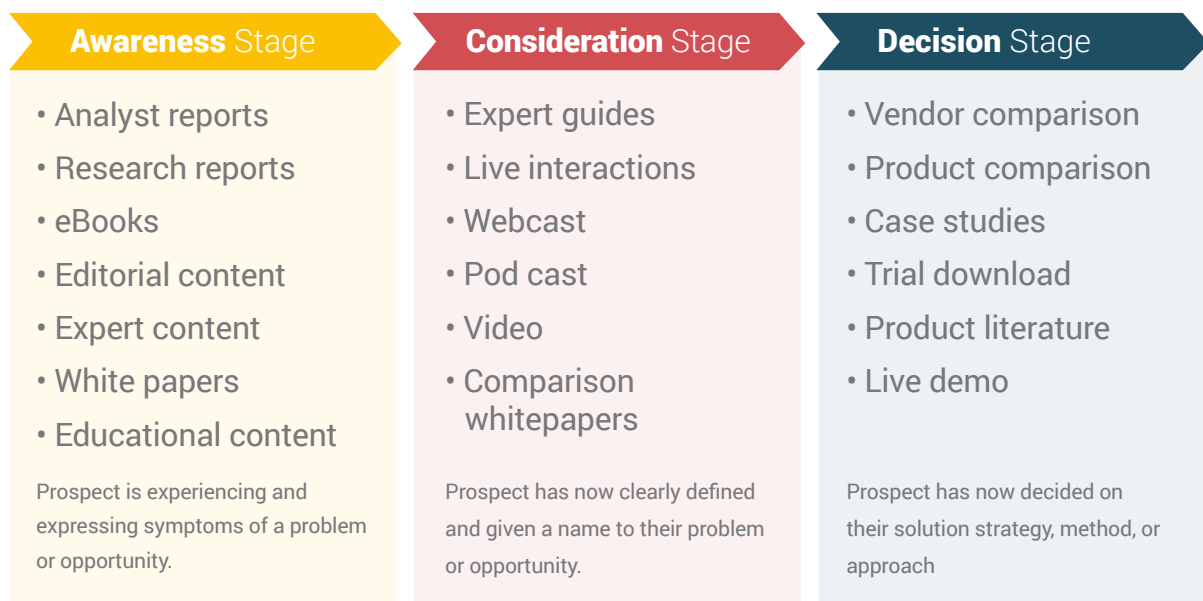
Awareness Stage

• Analyst reports
• Research reports
• eBooks
• Editorial content
• Expert content
• White papers
• Educational content

Prospect is experiencing and expressing symptoms of a problem or opportunity.

Consideration Stage

• Expert guides
• Live interactions
• Webcast
• Pod cast
• Video
• Comparison whitepapers

Prospect has now clearly defined and given a name to their problem or opportunity.

Decision Stage

• Vendor comparison
• Product comparison
• Case studies
• Trial download
• Product literature
• Live demo

Prospect has now decided on their solution strategy, method, or approach